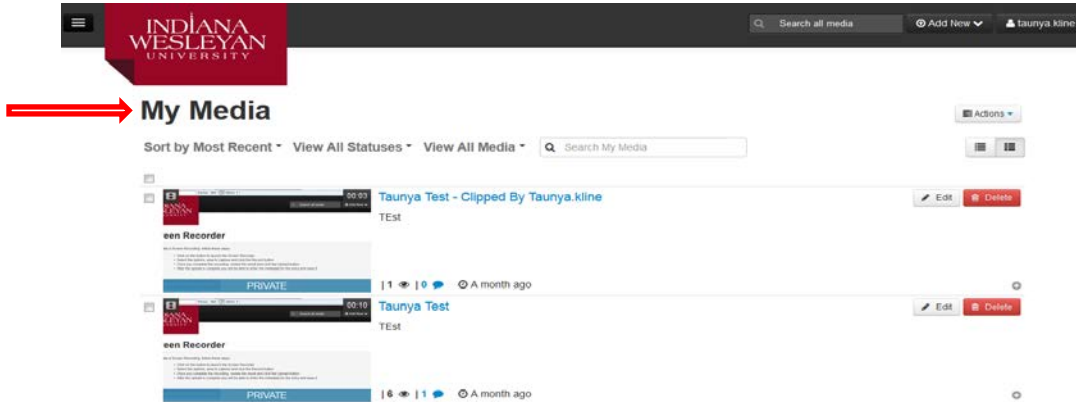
INDIANA WESLEYAN UNIVERSITY

Search all media

Add New

taunya.kline

My Media

Actions

Sort by Most Recent View All Statuses View All Media

Search My Media

00:03

een Recorder

PRIVATE

Taunya Test - Clipped By Taunya.kline

TEst

Edit

Delete

| 1 | 0 A month ago

00:10

een Recorder

PRIVATE

Taunya Test

TEst

Edit

Delete

| 6 | 1 A month ago